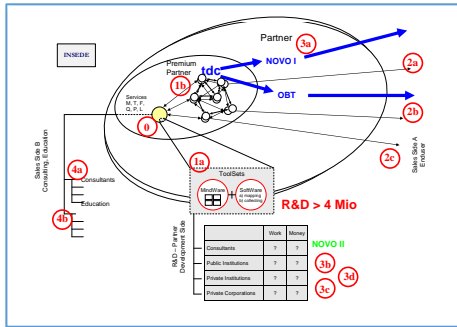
INSEDE

Partner

3a

Premium Partner

tdc

NOVO I

2a

1b

OBT

Services M, T, F, Q, P, L

2b

0

Sales Side A Enduser

2c

Sales Side B Consulting, Education

4a

Consultants

Education

4b

1a

ToolSets

MindWare

SoftWare at mapping to collecting

R&D > 4 Mio

R&D – Partner Development Side

| | Work | Money |
|---|---|---|
| Consultants | ? | ? |
| Public Institutions | ? | ? |
| Private Institutions | ? | ? |
| Private Corporations | ? | ? |

NOVO II

3b

3d

3c